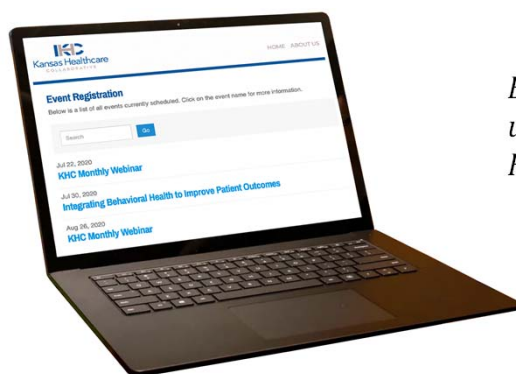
KHC
Kansas Healthcare
COLLABORATIVE

HOME ABOUT US

Event Registration

Below is a list of all events currently scheduled. Click on the event name for more information.

Search

Go

Jul 22, 2020
KHC Monthly Webinar

Jul 30, 2020
Integrating Behavioral Health to Improve Patient Outcomes

Aug 26, 2020
KHC Monthly Webinar

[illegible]
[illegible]
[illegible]